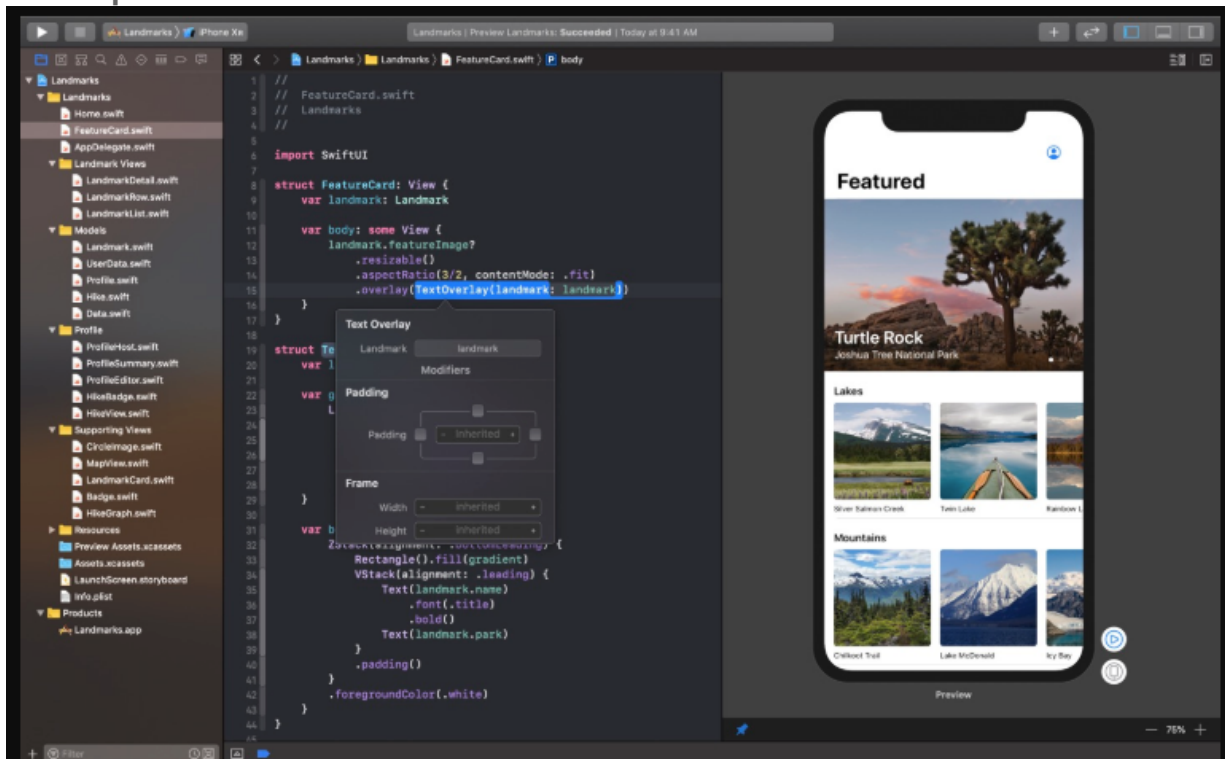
Landmarks 〉 iPhone Xʀ

Landmarks | Preview Landmarks: Succeeded | Today at 9:41 AM

Landmarks 〉 Landmarks 〉 FeatureCard.swift 〉 body

Landmarks
Landmarks
Home.swift
FeatureCard.swift
AppDelegate.swift
Landmark Views
LandmarkDetail.swift
LandmarkRow.swift
LandmarkList.swift
Models
Landmark.swift
UserData.swift
Profile.swift
Hike.swift
Data.swift
Profile
ProfileHost.swift
ProfileSummary.swift
ProfileEditor.swift
HikeBadge.swift
HikeView.swift
Supporting Views
CircleImage.swift
MapView.swift
LandmarkCard.swift
Badge.swift
HikeGraph.swift
Resources
Preview Assets.xcassets
Assets.xcassets
LaunchScreen.storyboard
Info.plist
Products
Landmarks.app

Filter

1 //
2 // FeatureCard.swift
3 // Landmarks
4 //
5
6 import SwiftUI
7
8 struct FeatureCard: View {
9 var landmark: Landmark
10
11 var body: some View {
12 landmark.featureImage?
13 .resizable()
14 .aspectRatio(3/2, contentMode: .fit)
15 .overlay(TextOverlay(landmark: landmark))
16 }
17 }
18
19 struct Te
20 var l
21
22 var g
23 L
24
25
26
27
28
29 }
30
31 var b
32 ZStack(alignment: .bottomLeading) {
33 Rectangle().fill(gradient)
34 VStack(alignment: .leading) {
35 Text(landmark.name)
36 .font(.title)
37 .bold()
38 Text(landmark.park)
39 }
40 .padding()
41 }
42 .foregroundColor(.white)
43 }
44 }

Text Overlay
Landmark landmark
Modifiers
Padding
Padding Inherited
Frame
Width Inherited
Height Inherited

Featured
Turtle Rock
Joshua Tree National Park
Lakes
Silver Salmon Creek
Twin Lake
Rainbow L
Mountains
Chilkoot Trail
Lake McDonald
Icy Bay

Preview

75%